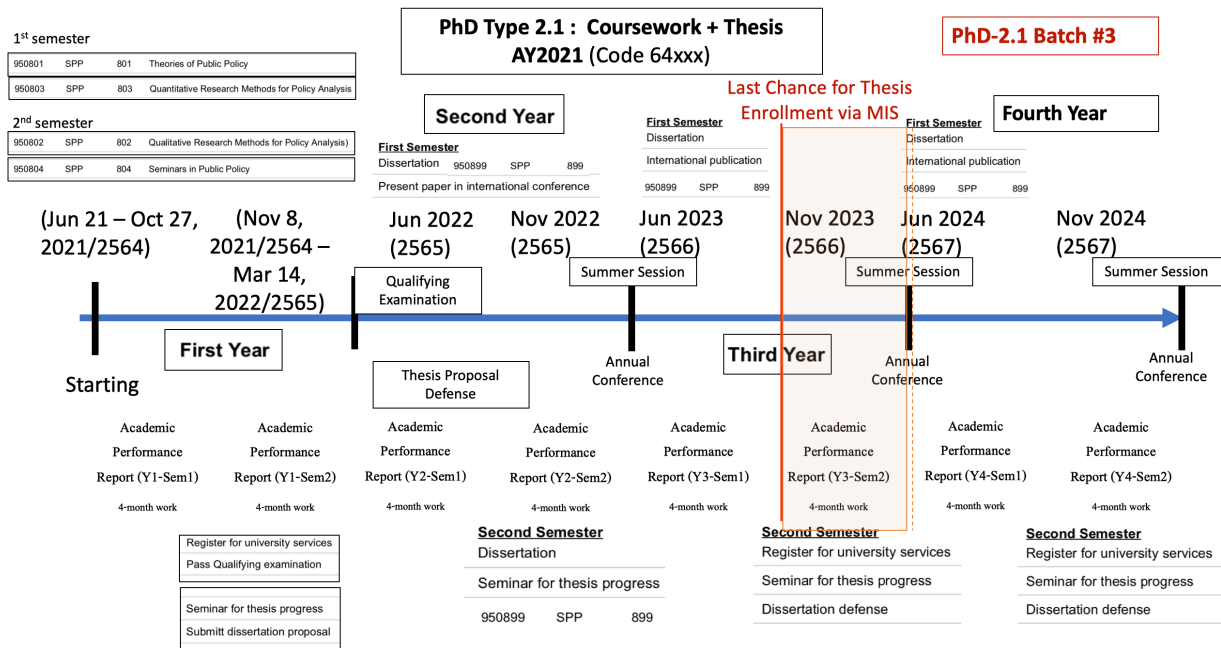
PhD Type 2.1 : Coursework + Thesis
AY2021 (Code 64xxx)

PhD-2.1 Batch #3

$1^{st}$ semester

| 950801 | SPP | 801 | Theories of Public Policy |
|---|---|---|---|
| 950803 | SPP | 803 | Quantitative Research Methods for Policy Analysis |

$2^{nd}$ semester

| 950802 | SPP | 802 | Qualitative Research Methods for Policy Analysis) |
|---|---|---|---|
| 950804 | SPP | 804 | Seminars in Public Policy |

Second Year

First Semester
Dissertation 950899 SPP 899
Present paper in international conference

First Semester
Dissertation
International publication
950899 SPP 899

Last Chance for Thesis Enrollment via MIS

First Semester
Dissertation
International publication
950899 SPP 899

Fourth Year

(Jun 21 – Oct 27, 2021/2564)
(Nov 8, 2021/2564 – Mar 14, 2022/2565)
Jun 2022 (2565)
Nov 2022 (2565)
Jun 2023 (2566)
Nov 2023 (2566)
Jun 2024 (2567)
Nov 2024 (2567)

Qualifying Examination
Summer Session
Summer Session
Summer Session

Starting
First Year
Thesis Proposal Defense
Annual Conference
Third Year
Annual Conference
Annual Conference

Academic Performance Report (Y1-Sem1)
4-month work
Academic Performance Report (Y1-Sem2)
4-month work
Academic Performance Report (Y2-Sem1)
4-month work
Academic Performance Report (Y2-Sem2)
4-month work
Academic Performance Report (Y3-Sem1)
4-month work
Academic Performance Report (Y3-Sem2)
4-month work
Academic Performance Report (Y4-Sem1)
4-month work
Academic Performance Report (Y4-Sem2)
4-month work

Register for university services
Pass Qualifying examination

Seminar for thesis progress
Submitt dissertation proposal

Second Semester
Dissertation
Seminar for thesis progress
950899 SPP 899

Second Semester
Register for university services
Seminar for thesis progress
Dissertation defense

Second Semester
Register for university services
Seminar for thesis progress
Dissertation defense